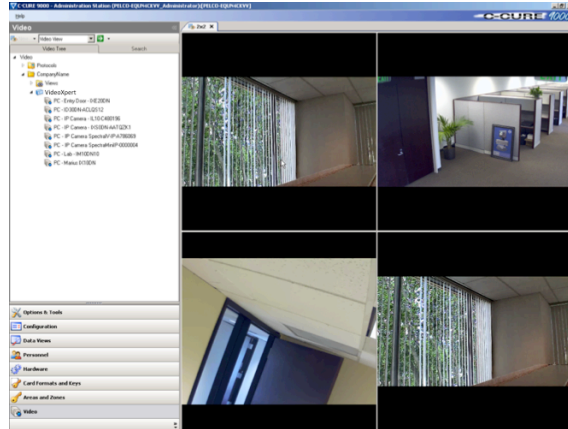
C-CURE 9000 - Administration Station [PELCO-EQUNCXYV_Administrator]:[PELCO-EQUNCXYV]

Help

C-CURE 9000

Video

Video View

Video Tree

Search

2x2

Video

Protocols

CompanyName

Views

VideoXpert

PC - Entry Door - IHE30DN

PC - IDI30DN-ACLQ2112

PC - IP Camera - IL10-C450136

PC - IP Camera - IXS0DN-AATQZK1

PC - IP Camera SpectraIV-IPA786093

PC - IP Camera SpectraIVelP0000004

PC - Lab - IM10DN10

PC - Markus D10DN

Options & Tools

Configuration

Data Views

Personnel

Hardware

Card Formats and Keys

Areas and Zones

Video